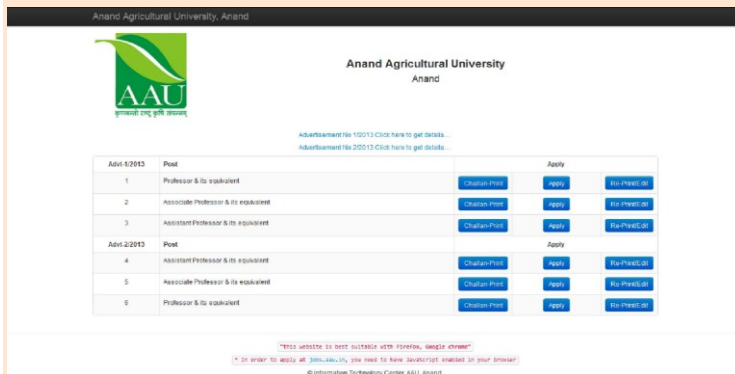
Anand Agricultural University, Anand

AAU
कृष्यन्तो राष्ट्रं कृषिं सम्पन्नम्

Anand Agricultural University
Anand

Advertisement No 1/2013 Click here to get details...
Advertisement No 2/2013 Click here to get details...

| Advt-1/2013 | Post | Apply | | |
|---|---|---|---|---|
| 1 | Professor & its equivalent | Challan-Print | Apply | Re-Print/Edit |
| 2 | Associate Professor & its equivalent | Challan-Print | Apply | Re-Print/Edit |
| 3 | Assistant Professor & its equivalent | Challan-Print | Apply | Re-Print/Edit |
| Advt-2/2013 | Post | Apply | | |
| 4 | Assistant Professor & its equivalent | Challan-Print | Apply | Re-Print/Edit |
| 5 | Associate Professor & its equivalent | Challan-Print | Apply | Re-Print/Edit |
| 6 | Professor & its equivalent | Challan-Print | Apply | Re-Print/Edit |

"This website is best suitable with Firefox, Google chrome"
* In order to apply at jobs.aau.in, you need to have Javascript enabled in your browser
© Information Technology Center AAU, Anand